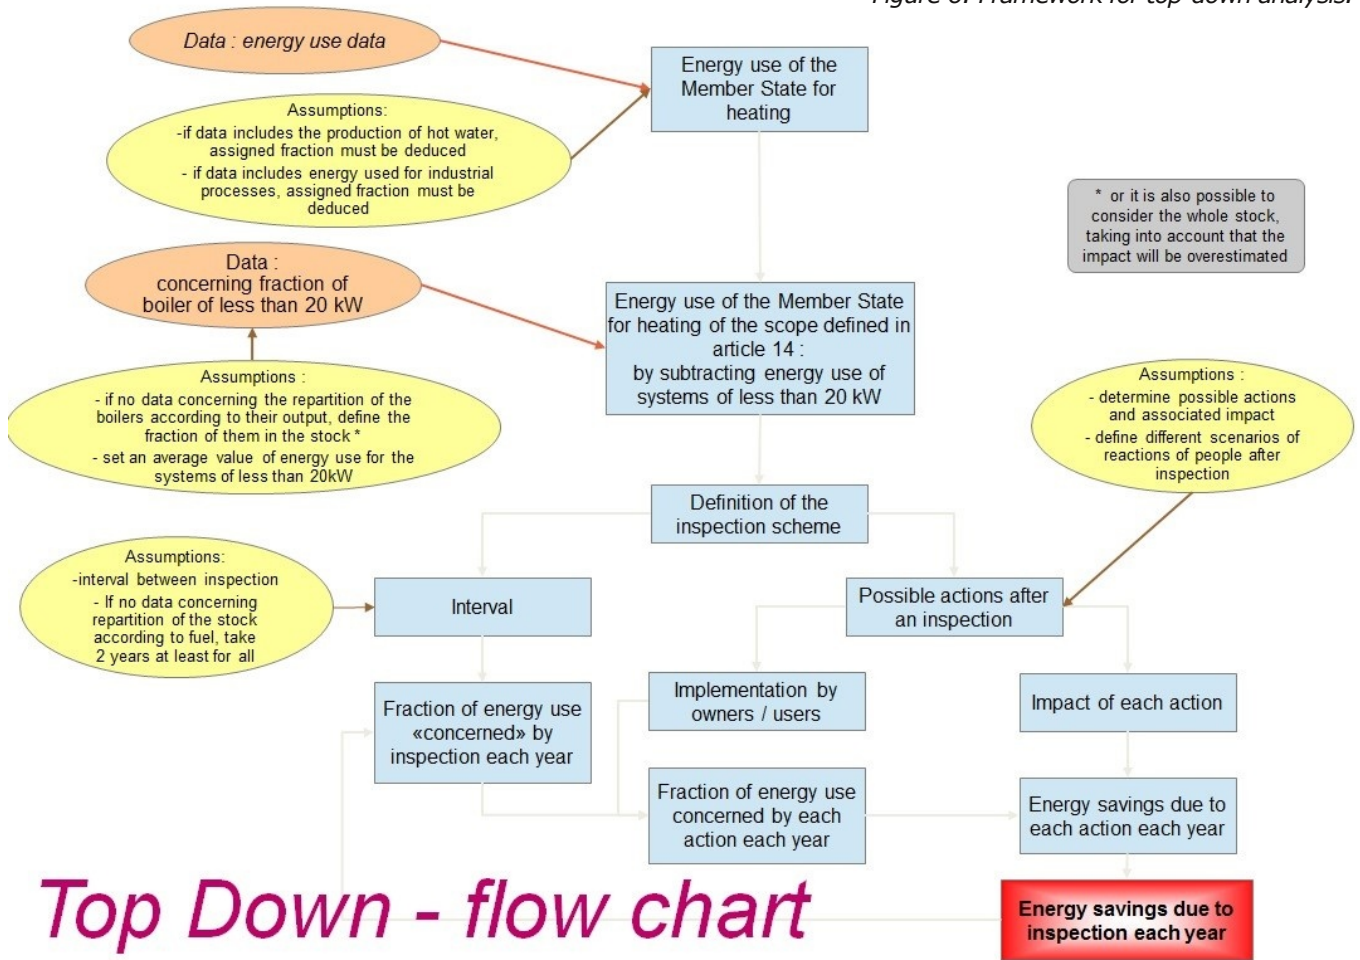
Figure 6: Framework for top-down analysis.

Data : energy use data

Assumptions:
-if data includes the production of hot water, assigned fraction must be deduced
- if data includes energy used for industrial processes, assigned fraction must be deduced

Energy use of the Member State for heating

* or it is also possible to consider the whole stock, taking into account that the impact will be overestimated

Data : concerning fraction of boiler of less than 20 kW

Assumptions :
- if no data concerning the repartition of the boilers according to their output, define the fraction of them in the stock *
- set an average value of energy use for the systems of less than 20kW

Energy use of the Member State for heating of the scope defined in article 14 : by subtracting energy use of systems of less than 20 kW

Assumptions :
- determine possible actions and associated impact
- define different scenarios of reactions of people after inspection

Definition of the inspection scheme

Assumptions:
-interval between inspection
- If no data concerning repartition of the stock according to fuel, take 2 years at least for all

Interval

Possible actions after an inspection

Implementation by owners / users

Impact of each action

Fraction of energy use «concerned» by inspection each year

Fraction of energy use concerned by each action each year

Energy savings due to each action each year

Top Down - flow chart

Energy savings due to inspection each year